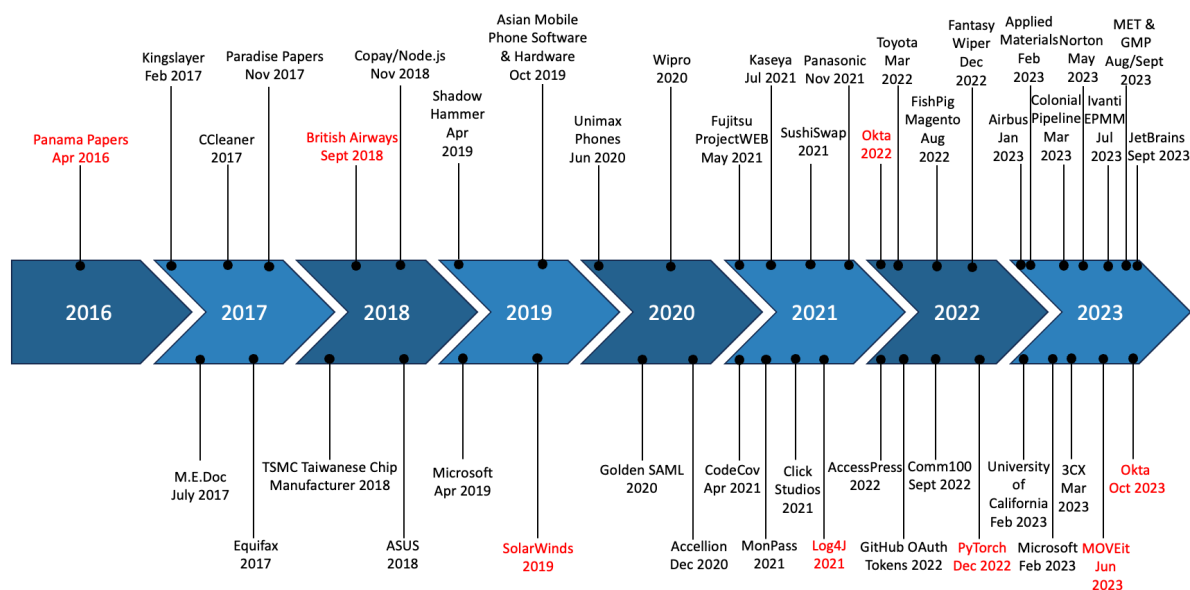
Panama Papers
Apr 2016

Kingslayer
Feb 2017

CCleaner
2017

Paradise Papers
Nov 2017

British Airways
Sept 2018

Copay/Node.js
Nov 2018

Shadow
Hammer
Apr
2019

Asian Mobile
Phone Software
& Hardware
Oct 2019

Unimax
Phones
Jun 2020

Wipro
2020

Fujitsu
ProjectWEB
May 2021

Kaseya
Jul 2021

SushiSwap
2021

Panasonic
Nov 2021

Okta
2022

Toyota
Mar
2022

FishPig
Magento
Aug
2022

Fantasy
Wiper
Dec
2022

Airbus
Jan
2023

Applied
Materials
Feb
2023

Colonial
Pipeline
Mar
2023

Norton
May
2023

Ivanti
EPMM
Jul
2023

MET &
GMP
Aug/Sept
2023

JetBrains
Sept 2023

2016

2017

2018

2019

2020

2021

2022

2023

M.E.Doc
July 2017

Equifax
2017

TSMC Taiwanese Chip
Manufacturer 2018

ASUS
2018

Microsoft
Apr 2019

SolarWinds
2019

Golden SAML
2020

Accellion
Dec 2020

CodeCov
Apr 2021

MonPass
2021

Click
Studios
2021

Log4J
2021

AccessPress
2022

GitHub OAuth
Tokens 2022

Comm100
Sept 2022

PyTorch
Dec 2022

University
of
California
Feb 2023

Microsoft
Feb 2023

3CX
Mar
2023

MOVEit
Jun
2023

Okta
Oct 2023